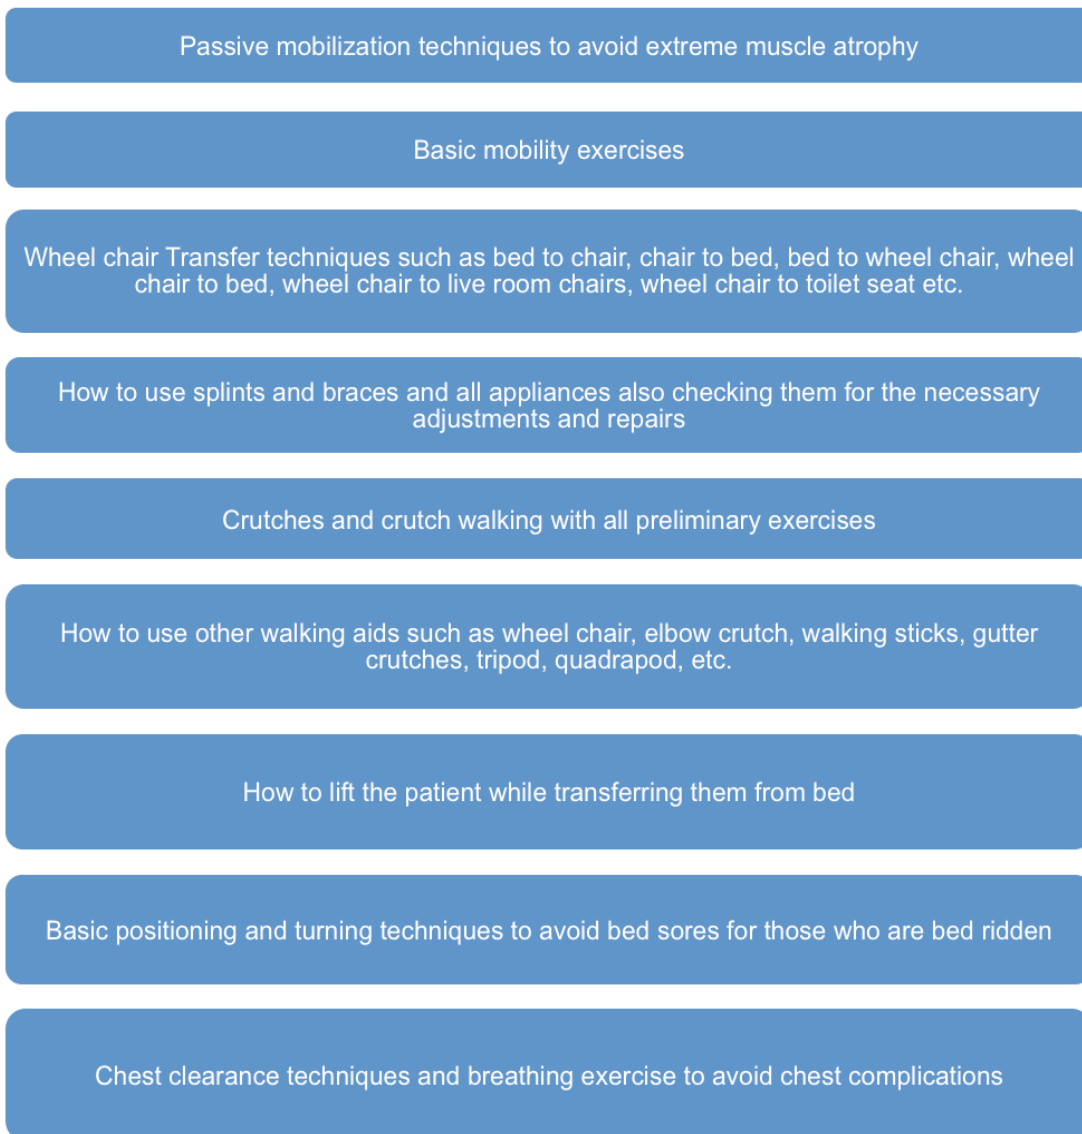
Passive mobilization techniques to avoid extreme muscle atrophy

Basic mobility exercises

Wheel chair Transfer techniques such as bed to chair, chair to bed, bed to wheel chair, wheel chair to bed, wheel chair to live room chairs, wheel chair to toilet seat etc.

How to use splints and braces and all appliances also checking them for the necessary adjustments and repairs

Crutches and crutch walking with all preliminary exercises

How to use other walking aids such as wheel chair, elbow crutch, walking sticks, gutter crutches, tripod, quadrapod, etc.

How to lift the patient while transferring them from bed

Basic positioning and turning techniques to avoid bed sores for those who are bed ridden

Chest clearance techniques and breathing exercise to avoid chest complications